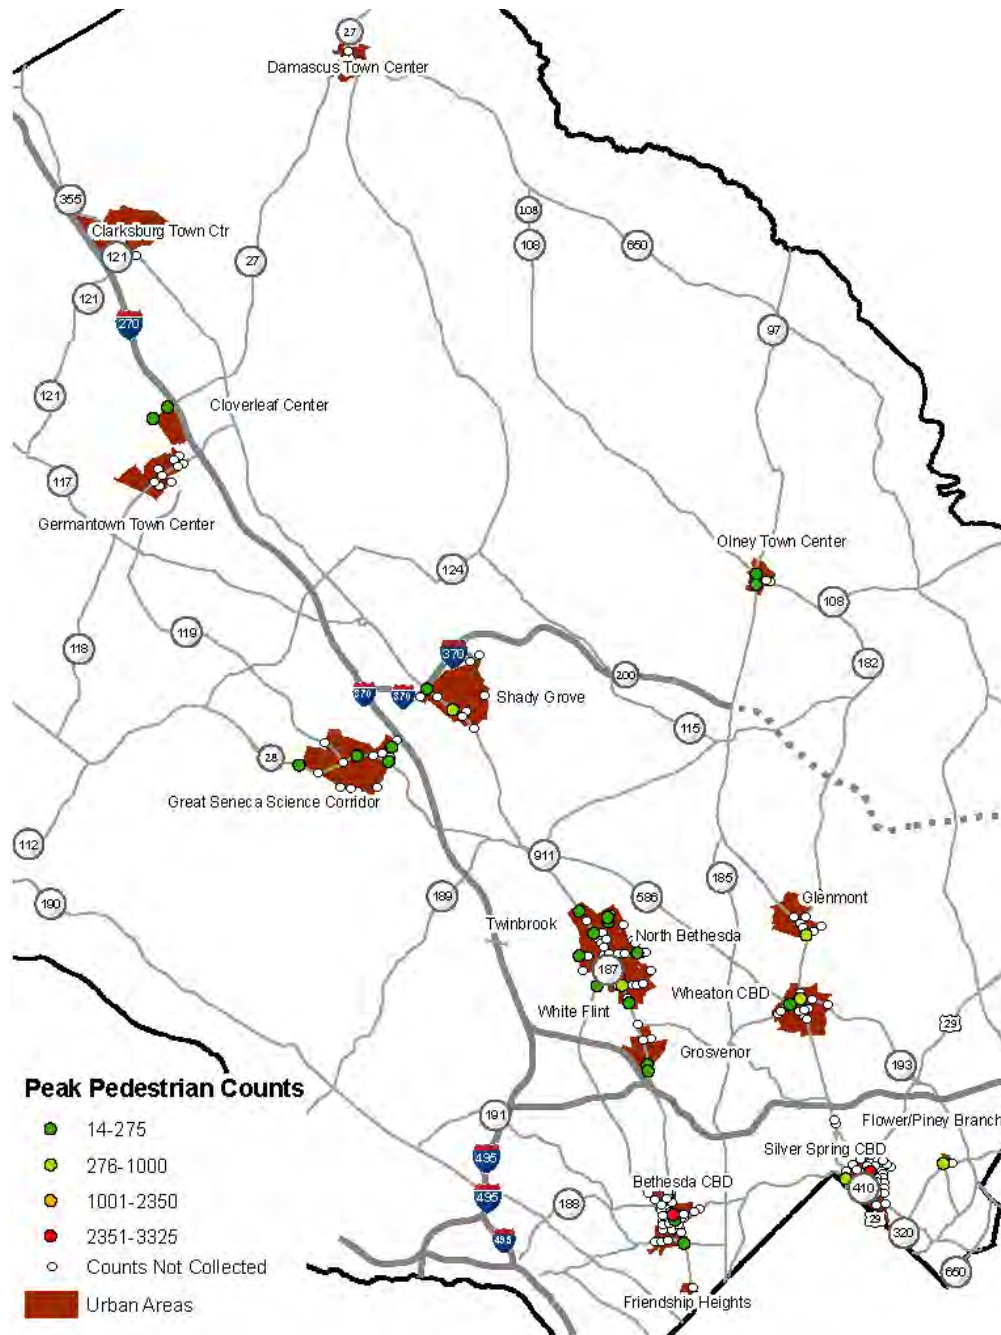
27
Damascus Town Center
355
Clarksburg Town Ctr
121
108
108
650
27
121
270
97
121
Cloverleaf Center
117
Germantown Town Center
Olney Town Center
124
108
118
119
370
182
200
370
370
Shady Grove
115
28
Great Seneca Science Corridor
112
911
185
190
189
586
Glenmont
Twinbrook
North Bethesda
187
Wheaton CBD
White Flint
29
Grosvenor
193
Peak Pedestrian Counts
14-275
276-1000
1001-2350
2351-3325
Counts Not Collected
Urban Areas
191
Flower/Piney Branch
Silver Spring CBD
495
495
495
188
Bethesda CBD
410
29
320
650
Friendship Heights